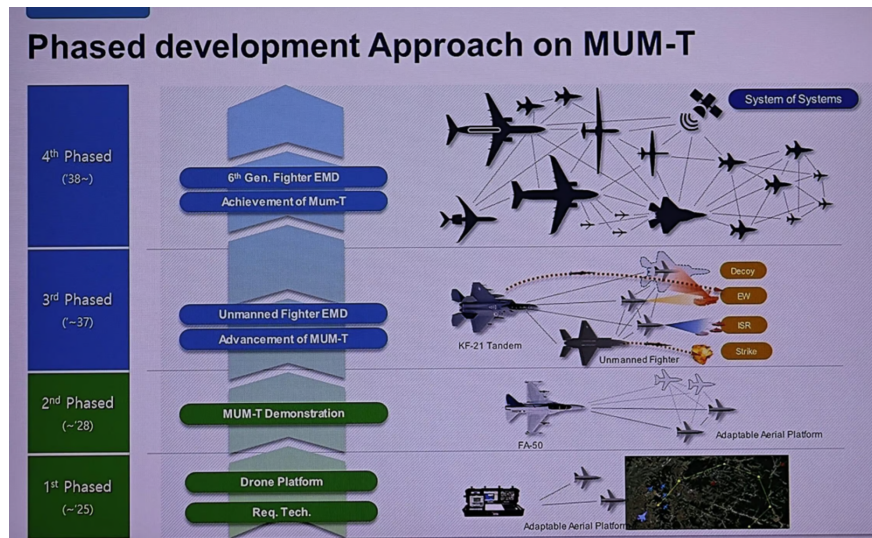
Phased development Approach on MUM-T

System of Systems

$4^{th}$ Phased
('38~)

$6^{th}$ Gen. Fighter EMD
Achievement of Mum-T

$3^{rd}$ Phased
('~37)

Unmanned Fighter EMD
Advancement of MUM-T

Decoy
EW
ISR
Strike

KF-21 Tandem
Unmanned Fighter

$2^{nd}$ Phased
('~'28)

MUM-T Demonstration

FA-50
Adaptable Aerial Platform

$1^{st}$ Phased
('~'25)

Drone Platform
Req. Tech.

Adaptable Aerial Platform